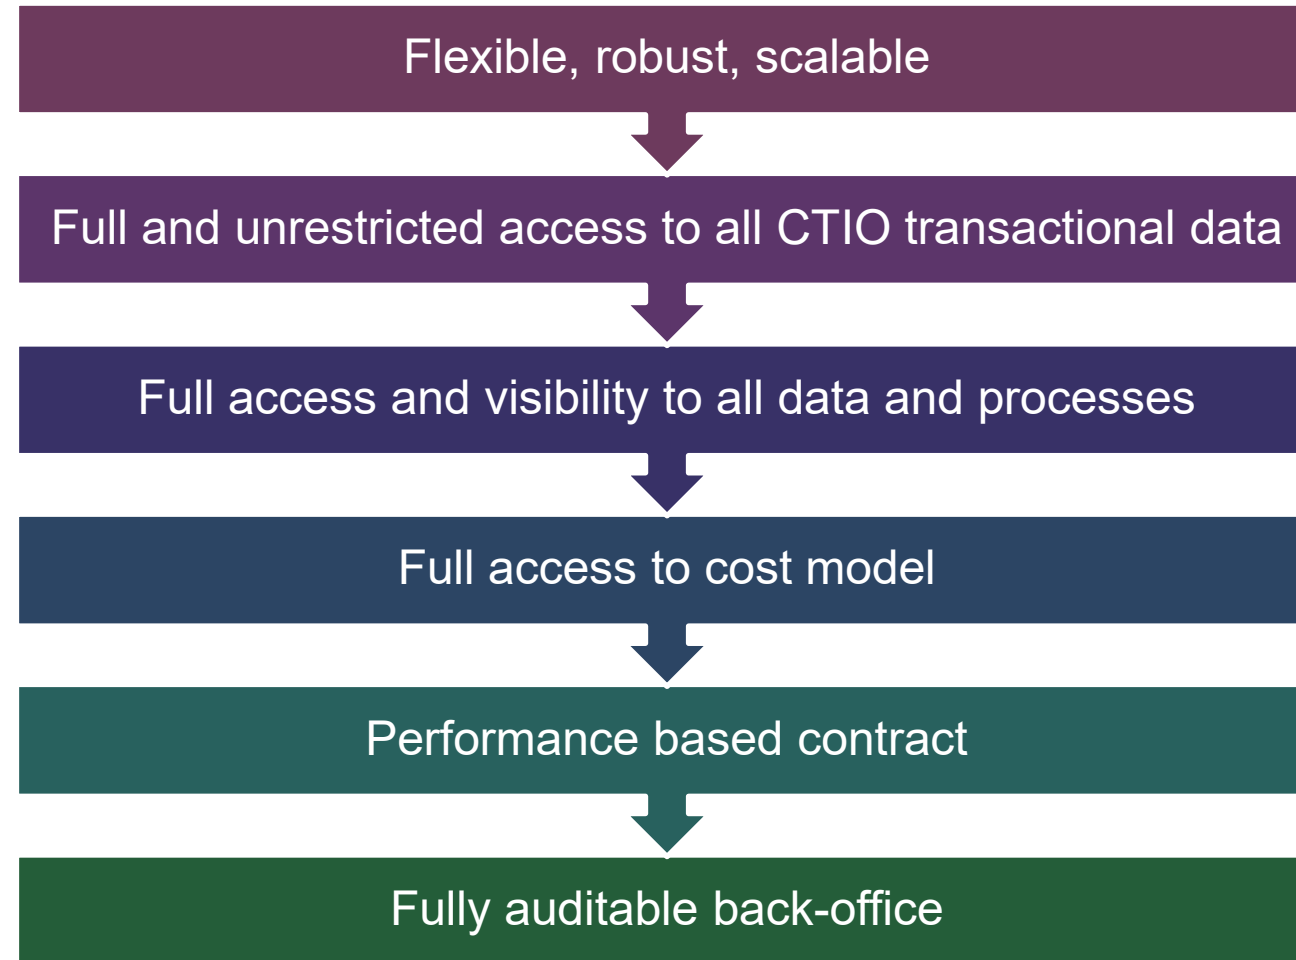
Flexible, robust, scalable

Full and unrestricted access to all CTIO transactional data

Full access and visibility to all data and processes

Full access to cost model

Performance based contract

Fully auditable back-office